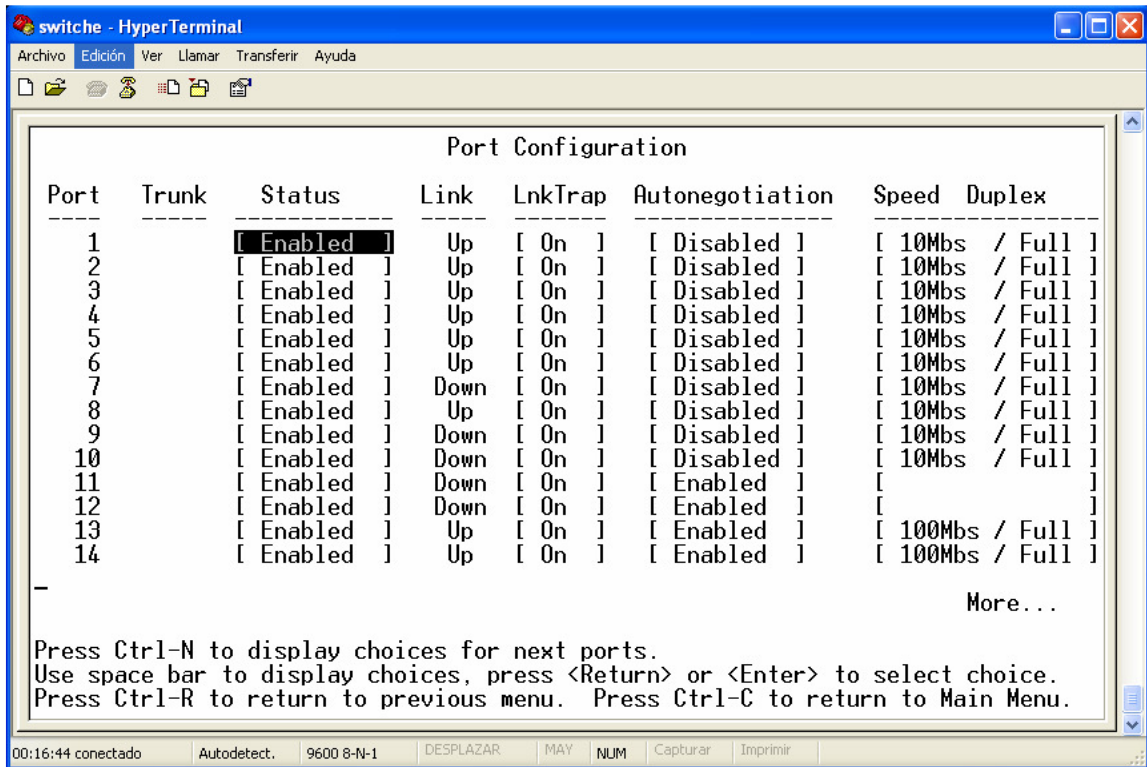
switche - HyperTerminal

Archivo Edición Ver Llamar Transferir Ayuda

Port Configuration

| Port | Trunk | Status | Link | LnkTrap | Autonegotiation | Speed Duplex |
|---|---|---|---|---|---|---|
| 1 | | [ Enabled ] | Up | [ On ] | [ Disabled ] | [ 10Mbs / Full ] |
| 2 | | [ Enabled ] | Up | [ On ] | [ Disabled ] | [ 10Mbs / Full ] |
| 3 | | [ Enabled ] | Up | [ On ] | [ Disabled ] | [ 10Mbs / Full ] |
| 4 | | [ Enabled ] | Up | [ On ] | [ Disabled ] | [ 10Mbs / Full ] |
| 5 | | [ Enabled ] | Up | [ On ] | [ Disabled ] | [ 10Mbs / Full ] |
| 6 | | [ Enabled ] | Up | [ On ] | [ Disabled ] | [ 10Mbs / Full ] |
| 7 | | [ Enabled ] | Down | [ On ] | [ Disabled ] | [ 10Mbs / Full ] |
| 8 | | [ Enabled ] | Up | [ On ] | [ Disabled ] | [ 10Mbs / Full ] |
| 9 | | [ Enabled ] | Down | [ On ] | [ Disabled ] | [ 10Mbs / Full ] |
| 10 | | [ Enabled ] | Down | [ On ] | [ Disabled ] | [ 10Mbs / Full ] |
| 11 | | [ Enabled ] | Down | [ On ] | [ Enabled ] | [ ] |
| 12 | | [ Enabled ] | Down | [ On ] | [ Enabled ] | [ ] |
| 13 | | [ Enabled ] | Up | [ On ] | [ Enabled ] | [ 100Mbs / Full ] |
| 14 | | [ Enabled ] | Up | [ On ] | [ Enabled ] | [ 100Mbs / Full ] |

More...

Press Ctrl-N to display choices for next ports.
Use space bar to display choices, press <Return> or <Enter> to select choice.
Press Ctrl-R to return to previous menu. Press Ctrl-C to return to Main Menu.

00:16:44 conectado Autodetect. 9600 8-N-1 DESPLAZAR MAY NUM Capturar Imprimir